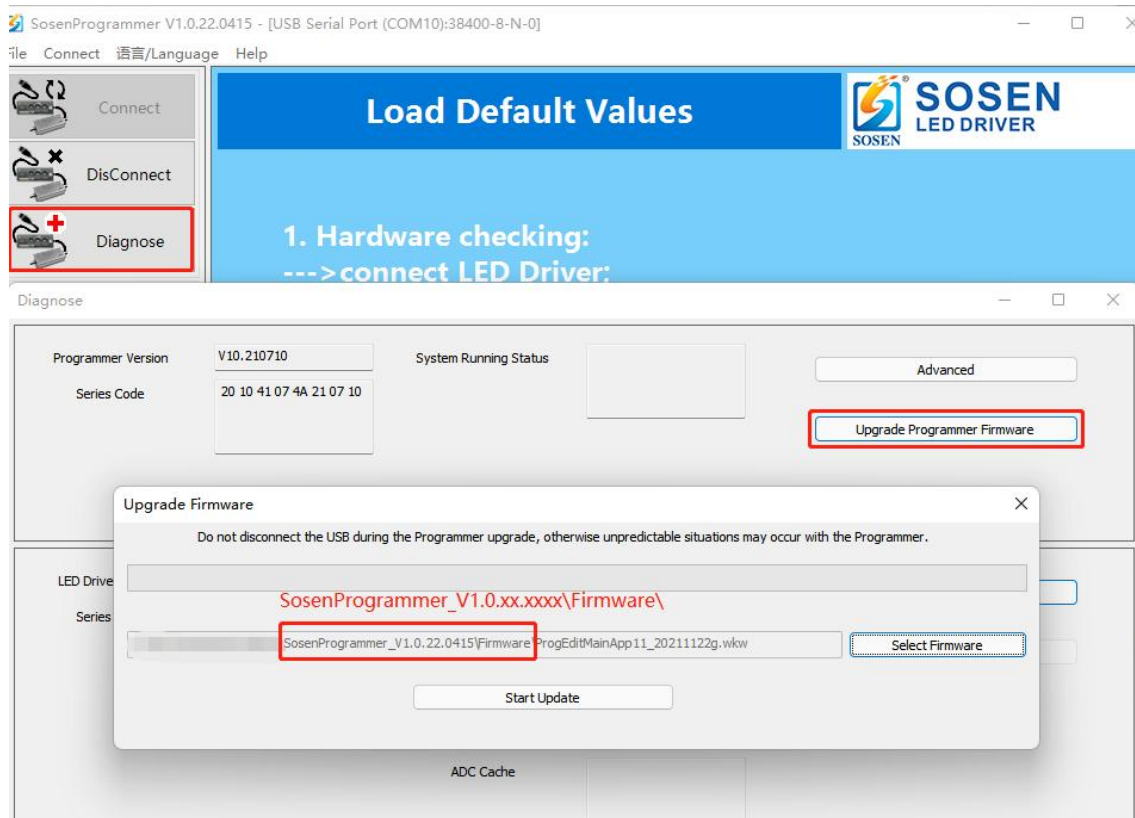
SosenProgrammer V1.0.22.0415 - [USB Serial Port (COM10):38400-8-N-0]

ile Connect 语言/Language Help

Connect

DisConnect

Diagnose

Load Default Values

SOSEN
LED DRIVER
SOSEN

1. Hardware checking:
--->connect LED Driver:

Diagnose

Programmer Version V10.210710

Series Code 20 10 41 07 4A 21 07 10

System Running Status

Advanced

Upgrade Programmer Firmware

Upgrade Firmware

Do not disconnect the USB during the Programmer upgrade, otherwise unpredictable situations may occur with the Programmer.

LED Drive

Series

SosenProgrammer_V1.0.xx.xxxx\Firmware\

SosenProgrammer_V1.0.22.0415\Firmware\ProgEditMainApp11_20211122g.wkw

Select Firmware

Start Update

ADC Cache